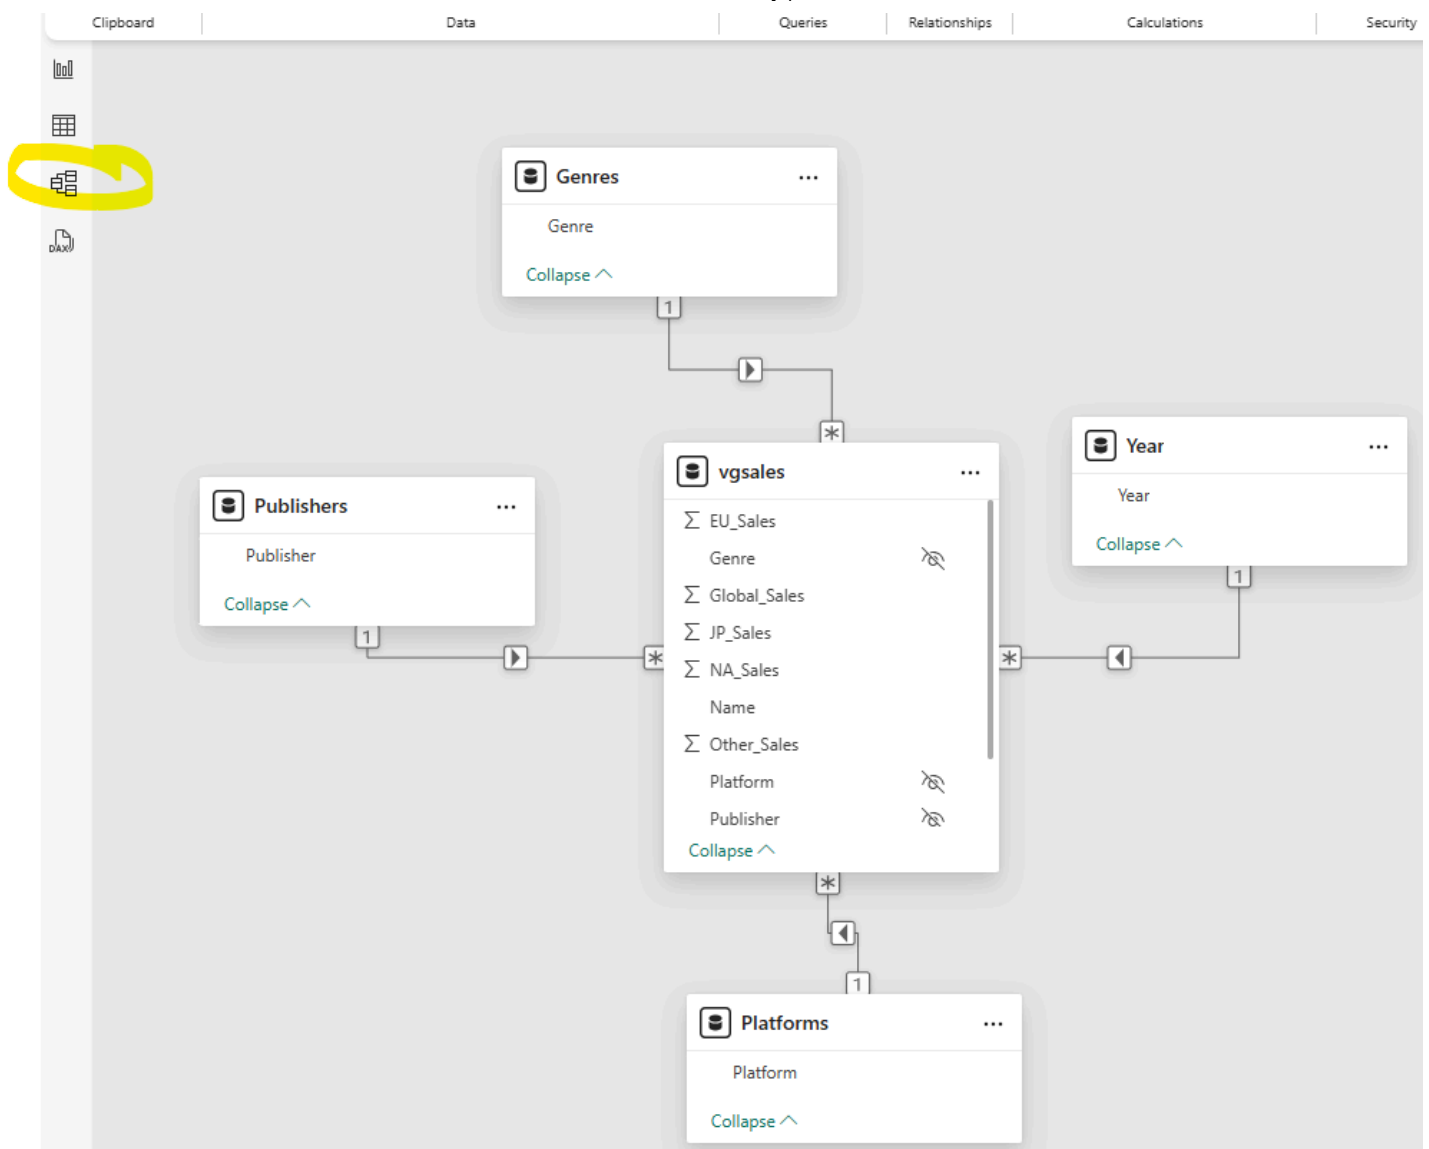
Clipboard | Data | Queries | Relationships | Calculations | Security

DAX

Genres
Genre
Collapse

1

*

vgsales
$\sum$ EU_Sales
Genre
$\sum$ Global_Sales
$\sum$ JP_Sales
$\sum$ NA_Sales
Name
$\sum$ Other_Sales
Platform
Publisher
Collapse

Publishers
Publisher
Collapse

1

*

Year
Year
Collapse

1

*

*

1

Platforms
Platform
Collapse